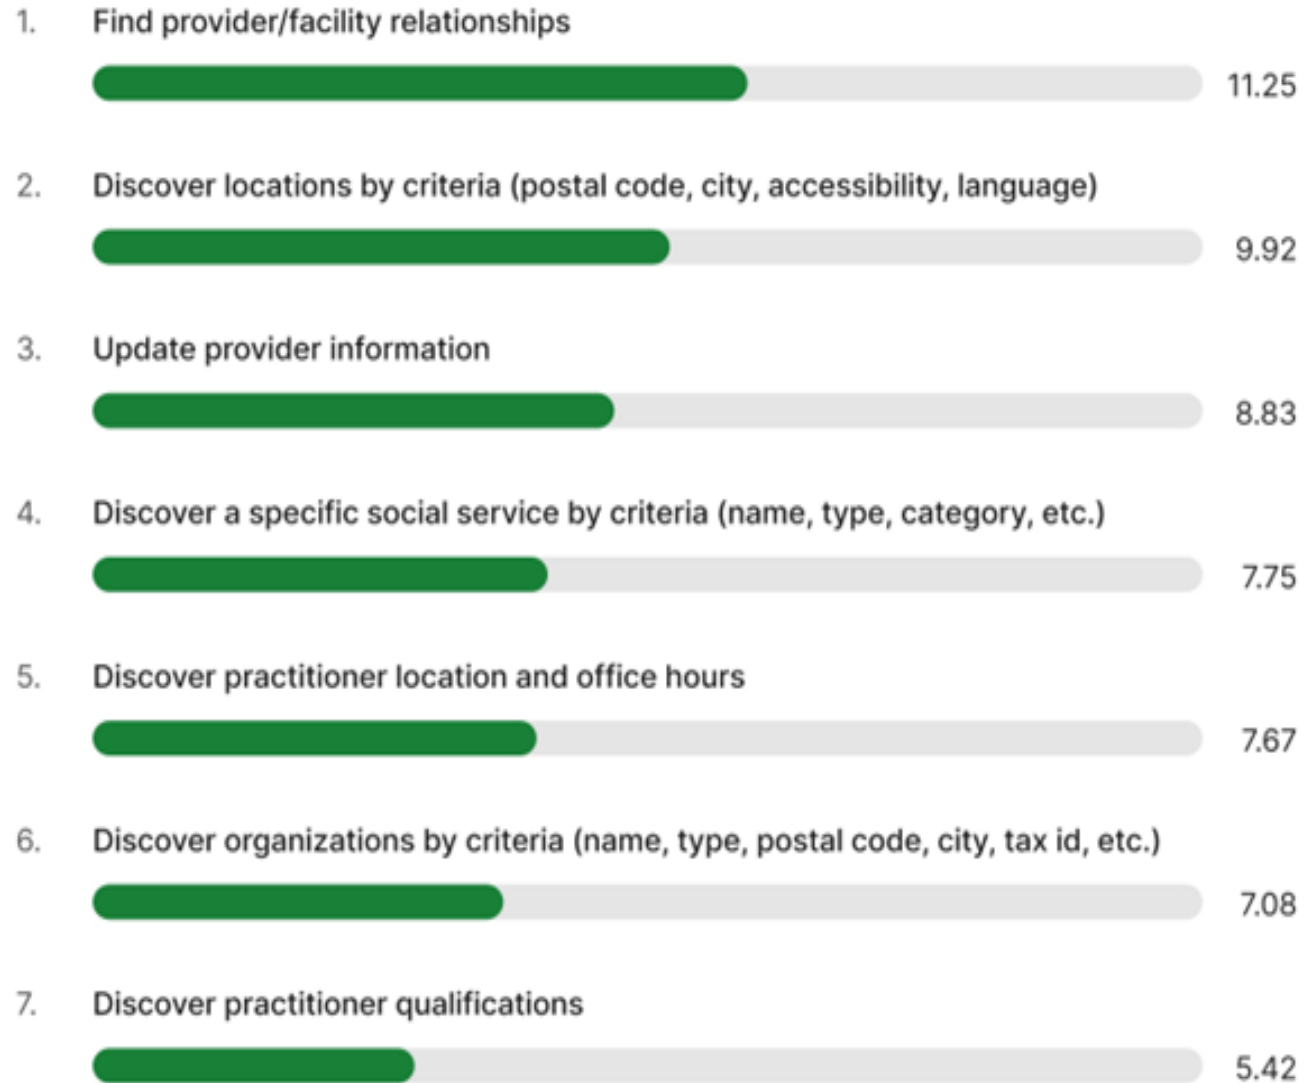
1. Find provider/facility relationships

11.25

2. Discover locations by criteria (postal code, city, accessibility, language)

9.92

3. Update provider information

8.83

4. Discover a specific social service by criteria (name, type, category, etc.)

7.75

5. Discover practitioner location and office hours

7.67

6. Discover organizations by criteria (name, type, postal code, city, tax id, etc.)

7.08

7. Discover practitioner qualifications

5.42